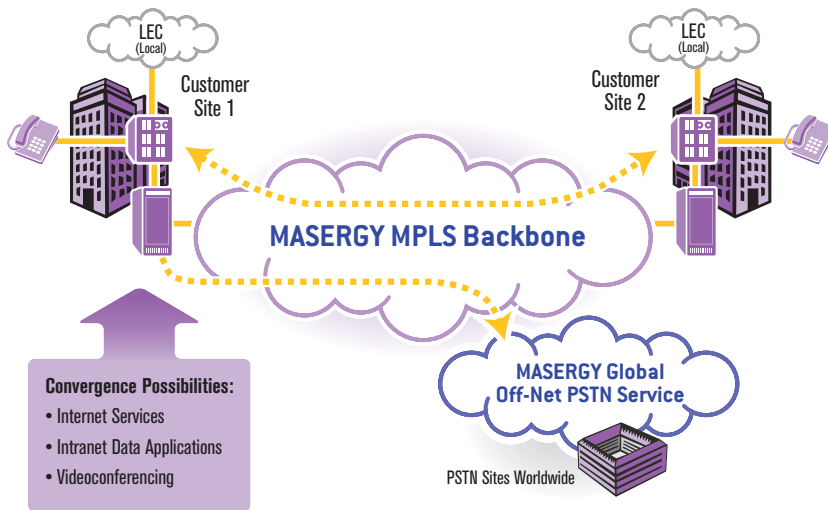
LEC
(Local)

Customer
Site 1

LEC
(Local)

Customer
Site 2

MASERGY MPLS Backbone

MASERGY Global
Off-Net PSTN Service

PSTN Sites Worldwide

Convergence Possibilities:
• Internet Services
• Intranet Data Applications
• Videoconferencing